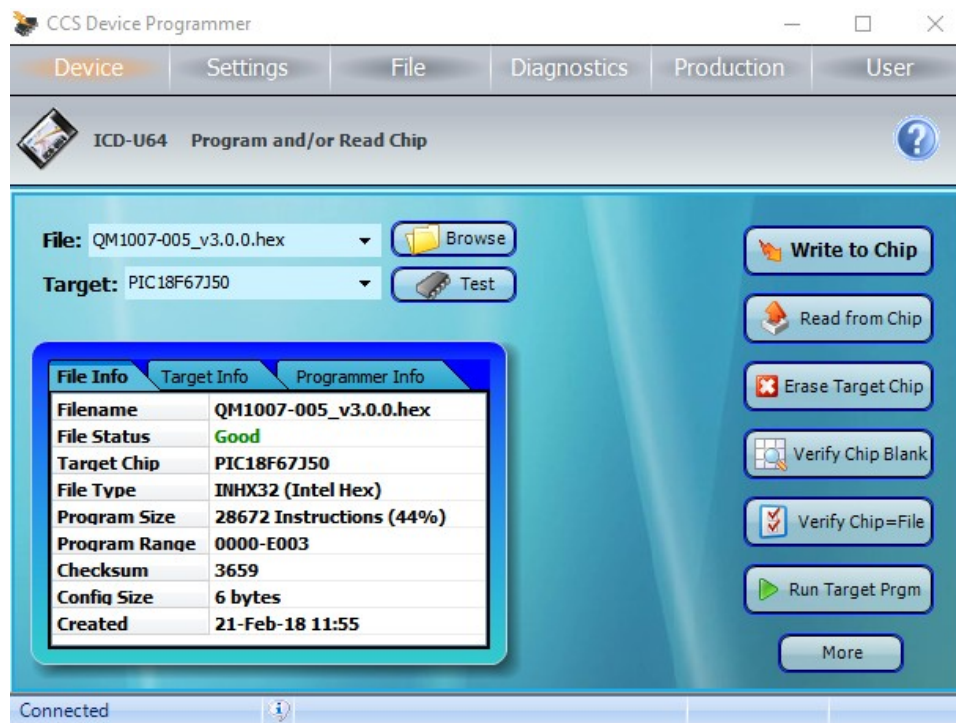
CCS Device Programmer

Device | Settings | File | Diagnostics | Production | User

ICD-U64 Program and/or Read Chip

File: QM1007-005_v3.0.0.hex
Browse
Target: PIC18F67J50
Test

Write to Chip
Read from Chip
Erase Target Chip
Verify Chip Blank
Verify Chip=File
Run Target Prgm
More

File Info | Target Info | Programmer Info

| | |
|---|---|
| Filename | QM1007-005_v3.0.0.hex |
| File Status | Good |
| Target Chip | PIC18F67J50 |
| File Type | INHX32 (Intel Hex) |
| Program Size | 28672 Instructions (44%) |
| Program Range | 0000-E003 |
| Checksum | 3659 |
| Config Size | 6 bytes |
| Created | 21-Feb-18 11:55 |

Connected